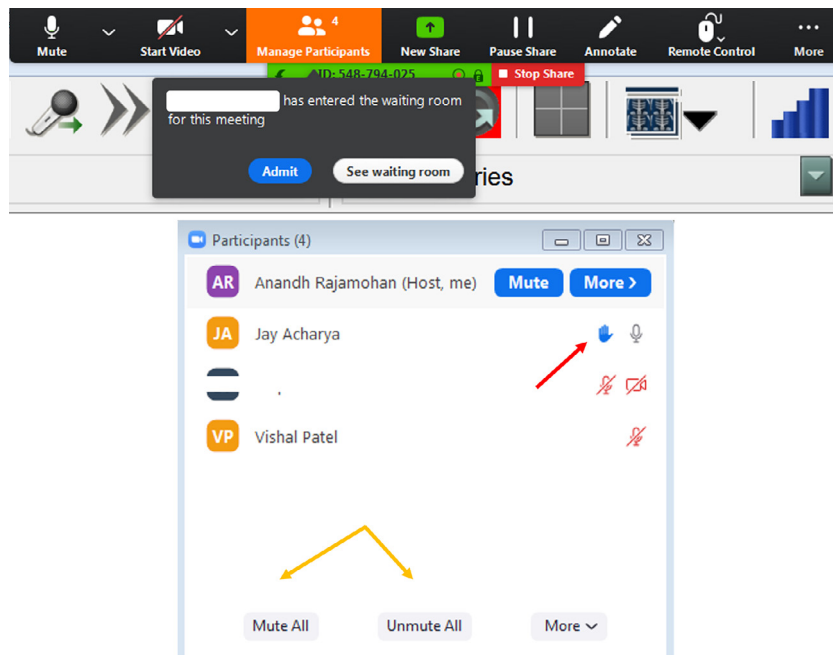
Mute
Start Video
4
Manage Participants
New Share
Pause Share
Annotate
Remote Control
More
ID: 548-794-025
Stop Share

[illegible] has entered the waiting room for this meeting

Admit
See waiting room

ries

Participants (4)

AR Anandh Rajamohan (Host, me)
Mute
More >

JA Jay Acharya

VP Vishal Patel

Mute All
Unmute All
More